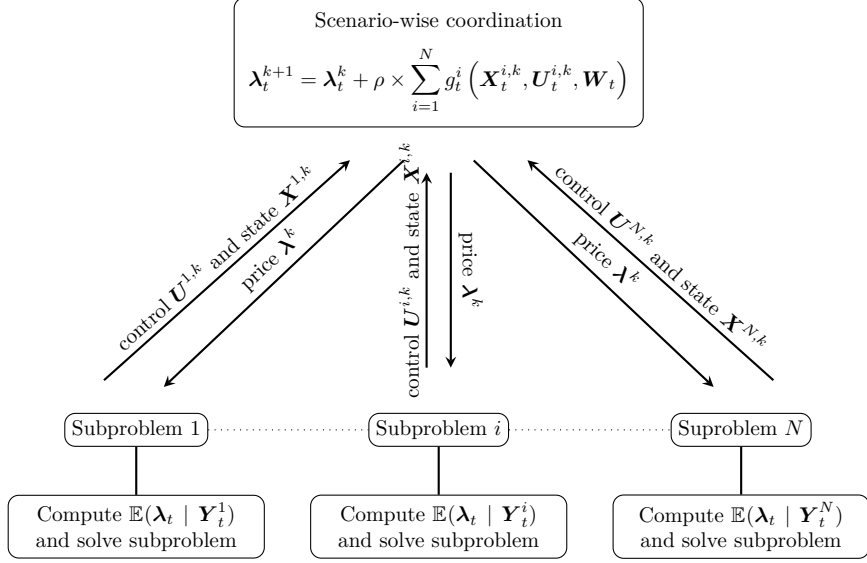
Scenario-wise coordination

$\boldsymbol{\lambda}_t^{k+1} = \boldsymbol{\lambda}_t^k + \rho \times \sum_{i=1}^{N} g_t^i \left( \boldsymbol{X}_t^{i,k}, \boldsymbol{U}_t^{i,k}, \boldsymbol{W}_t \right)$

control $\boldsymbol{U}^{1,k}$ and state $\boldsymbol{X}^{1,k}$

price $\boldsymbol{\lambda}^k$

control $\boldsymbol{U}^{i,k}$ and state $\boldsymbol{X}^{i,k}$

price $\boldsymbol{\lambda}^k$

control $\boldsymbol{U}^{N,k}$ and state $\boldsymbol{X}^{N,k}$

price $\boldsymbol{\lambda}^k$

Subproblem 1

Subproblem $i$

Suproblem $N$

Compute $\mathbb{E}(\boldsymbol{\lambda}_t \mid \boldsymbol{Y}_t^1)$ and solve subproblem

Compute $\mathbb{E}(\boldsymbol{\lambda}_t \mid \boldsymbol{Y}_t^i)$ and solve subproblem

Compute $\mathbb{E}(\boldsymbol{\lambda}_t \mid \boldsymbol{Y}_t^N)$ and solve subproblem